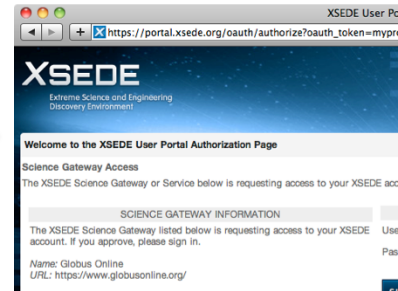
XSEDE User Po

https://portal.xsede.org/oauth/authorize?oauth_token=mypre

XSEDE
Extreme Science and Engineering Discovery Environment

Welcome to the XSEDE User Portal Authorization Page

Science Gateway Access

The XSEDE Science Gateway or Service below is requesting access to your XSEDE acc

SCIENCE GATEWAY INFORMATION

The XSEDE Science Gateway listed below is requesting access to your XSEDE account. If you approve, please sign in.

Name: Globus Online
URL: https://www.globusonline.org/

Use

Pas